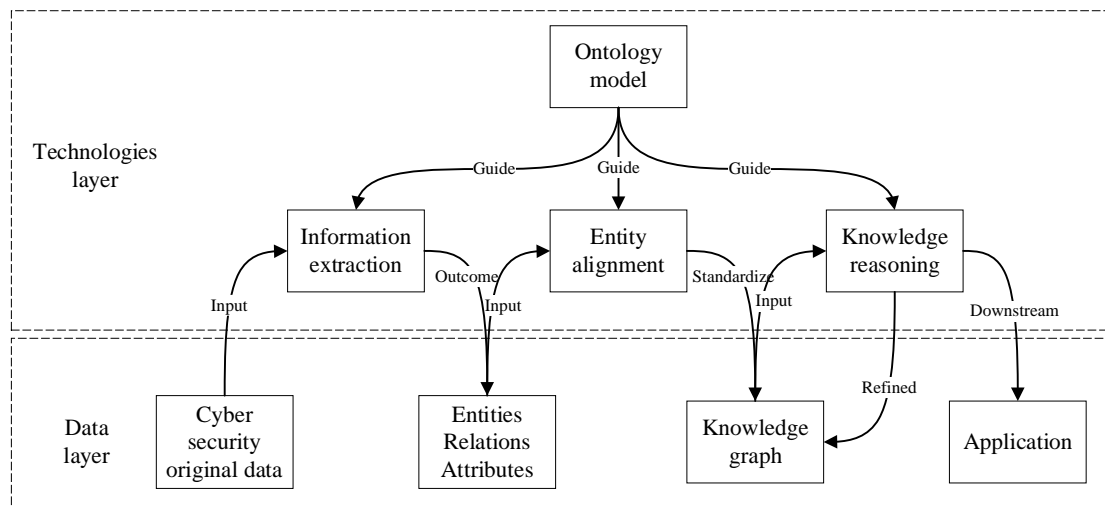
Ontology model

Technologies layer

Guide

Guide

Guide

Information extraction

Entity alignment

Knowledge reasoning

Input

Outcome

Input

Standardize

Input

Downstream

Refined

Data layer

Cyber security original data

Entities Relations Attributes

Knowledge graph

Application